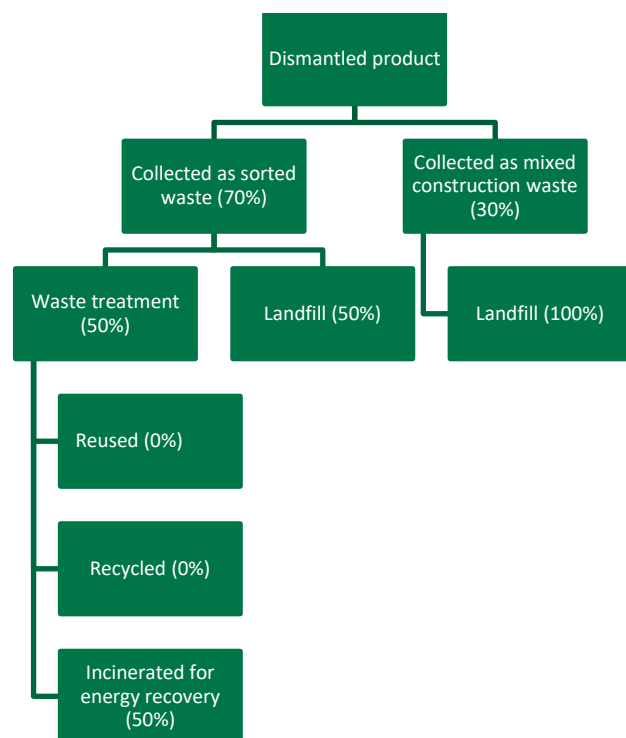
Dismantled product

Collected as sorted waste (70%)

Collected as mixed construction waste (30%)

Waste treatment (50%)

Landfill (50%)

Landfill (100%)

Reused (0%)

Recycled (0%)

Incinerated for energy recovery (50%)